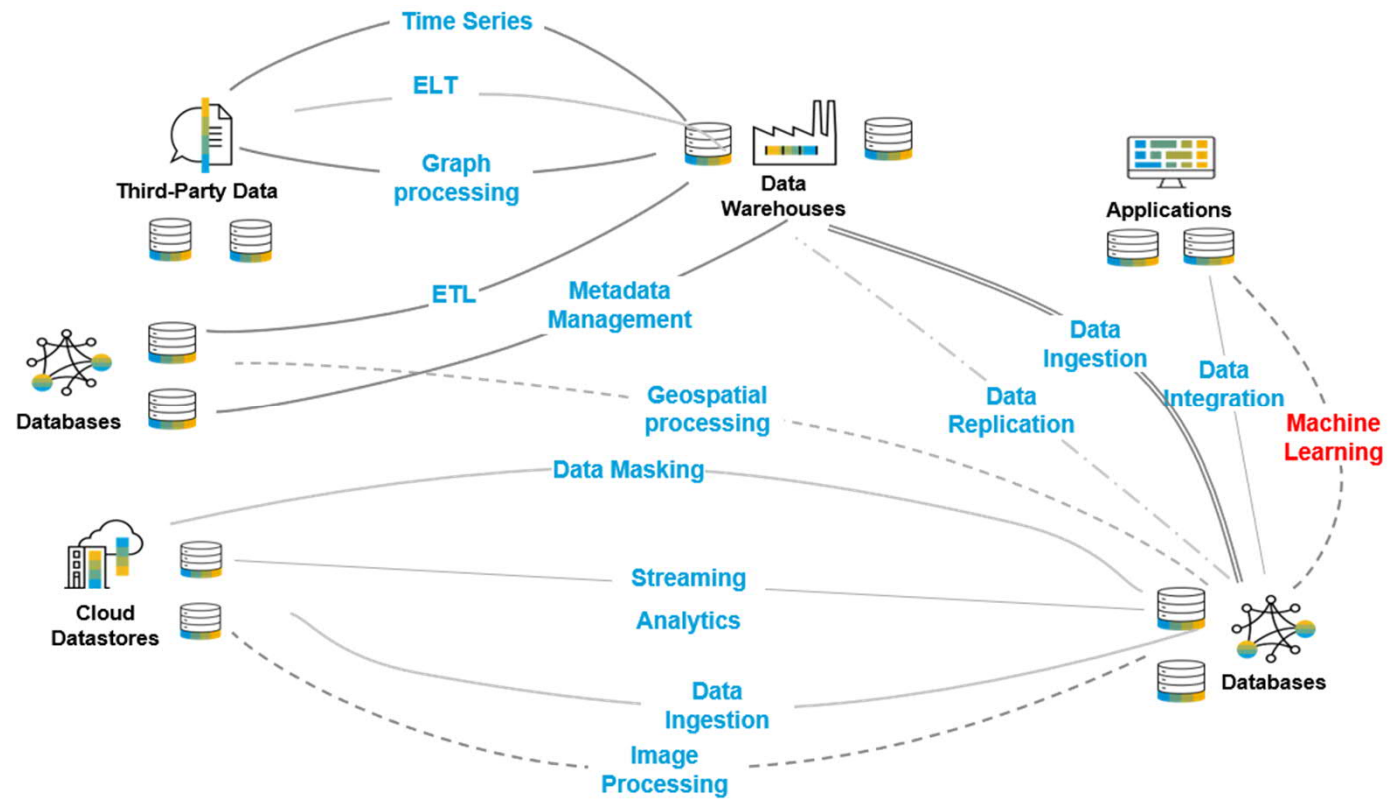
Time Series

ELT

Graph processing

Third-Party Data

Data Warehouses

Applications

ETL

Metadata Management

Databases

Geospatial processing

Data Ingestion

Data Replication

Data Integration

Machine Learning

Data Masking

Cloud Datastores

Streaming

Analytics

Data Ingestion

Image Processing

Databases